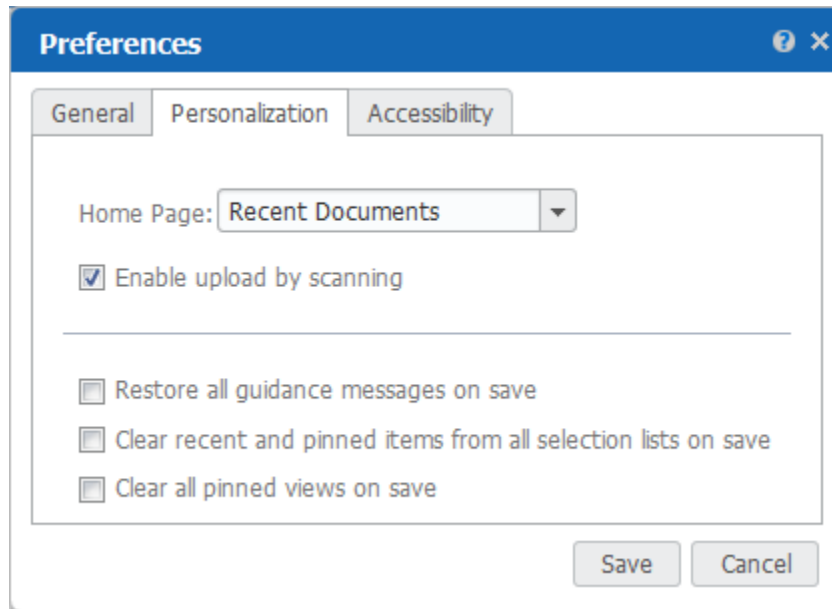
Preferences

General Personalization Accessibility

Home Page: Recent Documents

Enable upload by scanning

Restore all guidance messages on save

Clear recent and pinned items from all selection lists on save

Clear all pinned views on save

Save Cancel